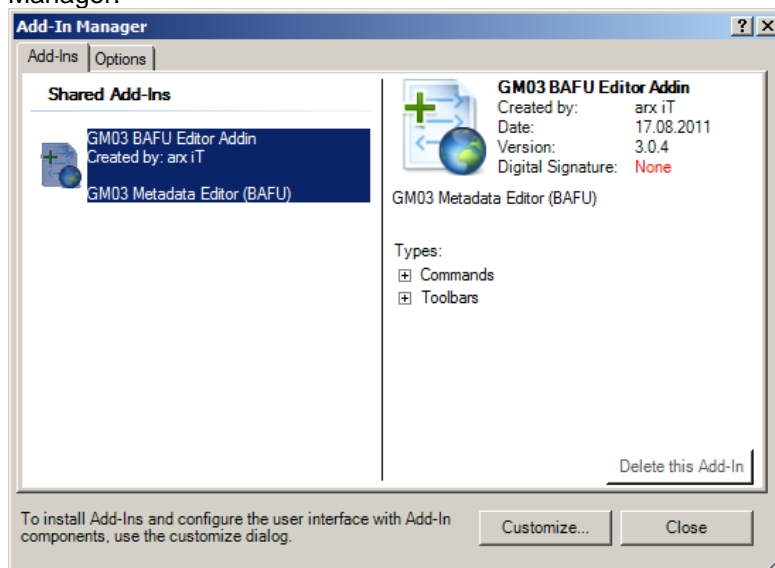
Manager:

Add-In Manager

?
X

Add-Ins
Options

Shared Add-Ins

GM03 BAFU Editor Addin
Created by: arx iT

GM03 Metadata Editor (BAFU)

GM03 BAFU Editor Addin

| | |
|---|---|
| Created by: | arx iT |
| Date: | 17.08.2011 |
| Version: | 3.0.4 |
| Digital Signature: | None |

GM03 Metadata Editor (BAFU)

Types:
Commands
Toolbars

Delete this Add-In

To install Add-Ins and configure the user interface with Add-In components, use the customize dialog.

Customize...
Close